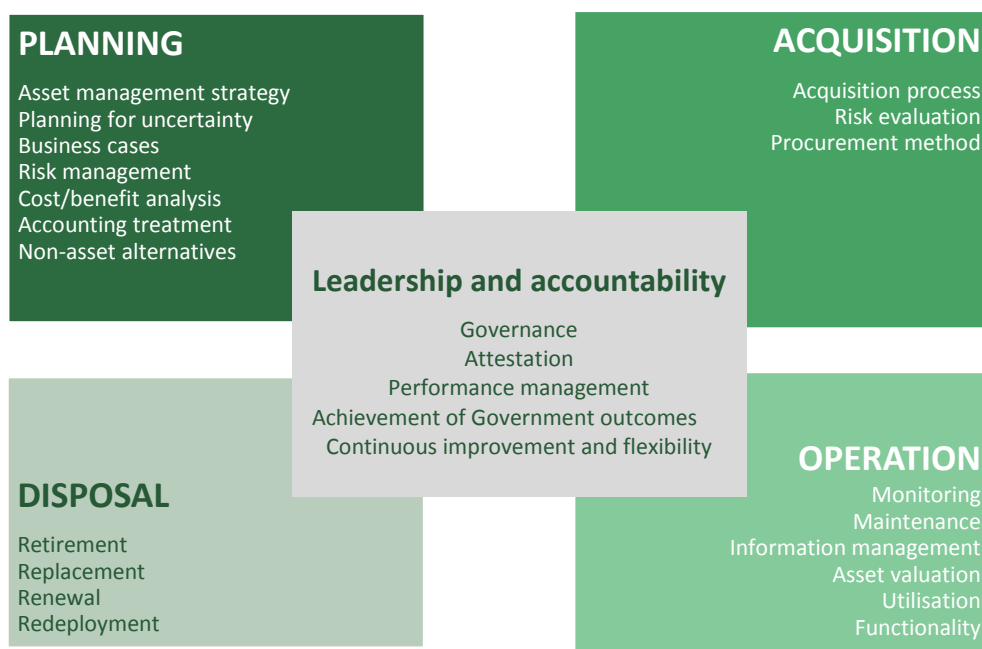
PLANNING

Asset management strategy
Planning for uncertainty
Business cases
Risk management
Cost/benefit analysis
Accounting treatment
Non-asset alternatives

ACQUISITION

Acquisition process
Risk evaluation
Procurement method

Leadership and accountability

Governance
Attestation
Performance management
Achievement of Government outcomes
Continuous improvement and flexibility

DISPOSAL

Retirement
Replacement
Renewal
Redeployment

OPERATION

Monitoring
Maintenance
Information management
Asset valuation
Utilisation
Functionality